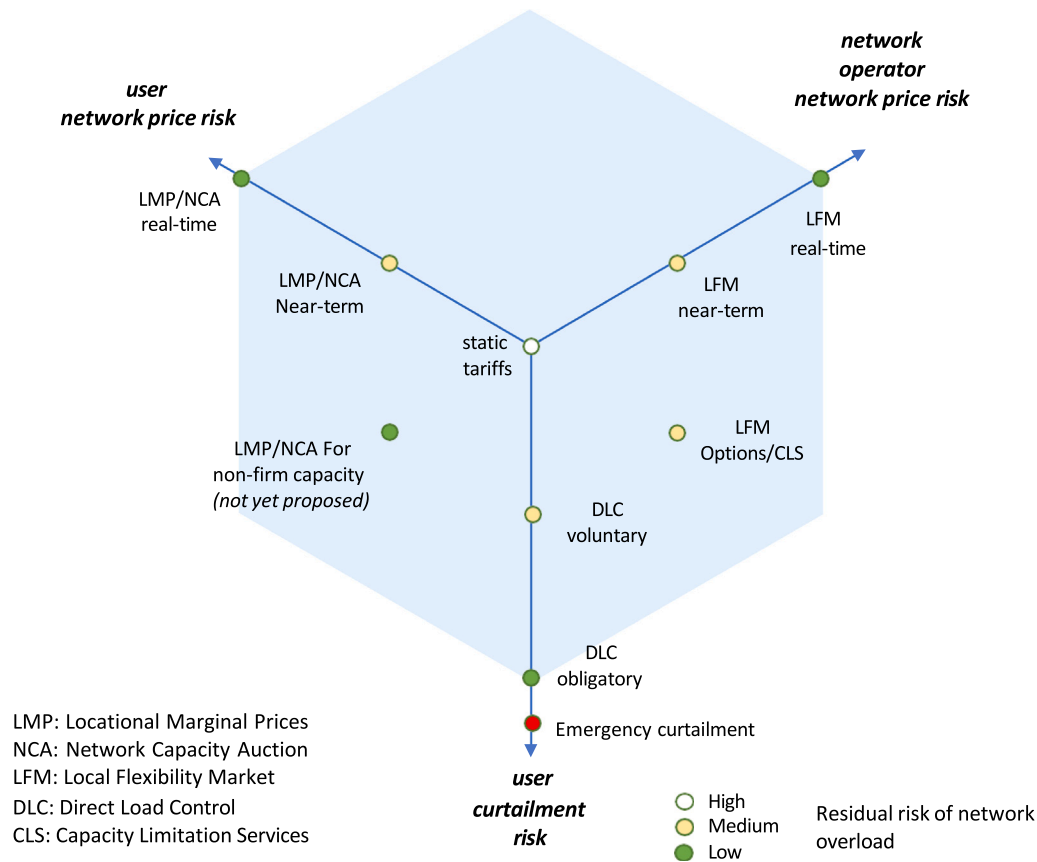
user
network price risk

network
operator
network price risk

LMP/NCA
real-time

LFM
real-time

LMP/NCA
Near-term

LFM
near-term

static
tariffs

LMP/NCA For
non-firm capacity
(not yet proposed)

LFM
Options/CLS

DLC
voluntary

DLC
obligatory

Emergency curtailment

user
curtailment
risk

LMP: Locational Marginal Prices
NCA: Network Capacity Auction
LFM: Local Flexibility Market
DLC: Direct Load Control
CLS: Capacity Limitation Services

High
Medium
Low

Residual risk of network overload